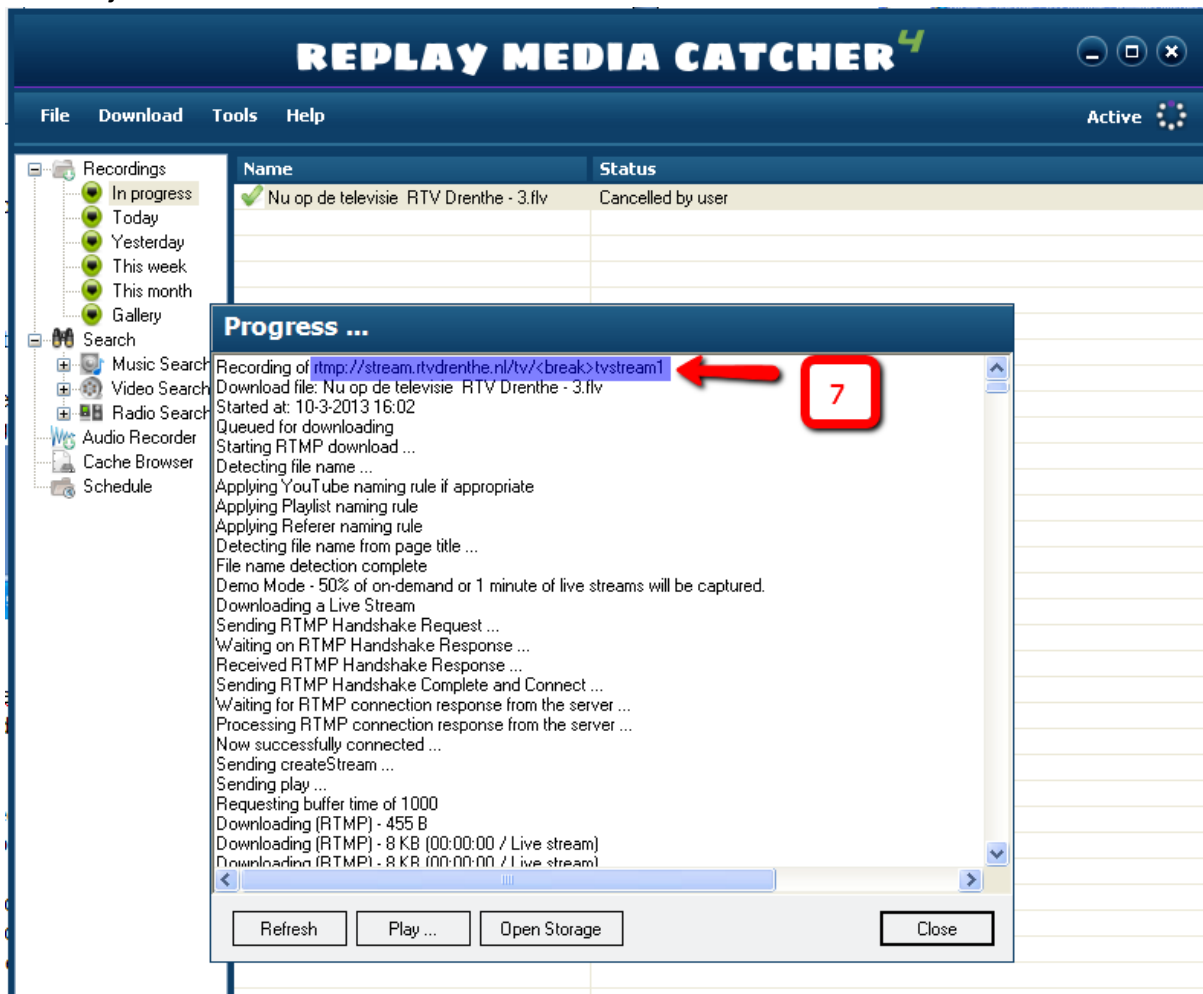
REPLAY MEDIA CATCHER 4

File Download Tools Help

Active

Recordings
In progress
Today
Yesterday
This week
This month
Gallery
Search
Music Search
Video Search
Radio Search
Audio Recorder
Cache Browser
Schedule

| Name | Status |
|---|---|
| Nu op de televisie RTV Drenthe - 3.flv | Cancelled by user |

Progress ...

Recording of rtmp://stream.rtvdrenthe.nl/tv/<break>tvstream1
Download file: Nu op de televisie RTV Drenthe - 3.flv
Started at: 10-3-2013 16:02
Queued for downloading
Starting RTMP download ...
Detecting file name ...
Applying YouTube naming rule if appropriate
Applying Playlist naming rule
Applying Referer naming rule
Detecting file name from page title ...
File name detection complete
Demo Mode - 50% of on-demand or 1 minute of live streams will be captured.
Downloading a Live Stream
Sending RTMP Handshake Request ...
Waiting on RTMP Handshake Response ...
Received RTMP Handshake Response ...
Sending RTMP Handshake Complete and Connect ...
Waiting for RTMP connection response from the server ...
Processing RTMP connection response from the server ...
Now successfully connected ...
Sending createStream ...
Sending play ...
Requesting buffer time of 1000
Downloading (RTMP) - 455 B
Downloading (RTMP) - 8 KB (00:00:00 / Live stream)
Downloading (RTMP) - 8 KB (00:00:00 / Live stream)

7

Refresh Play ... Open Storage Close